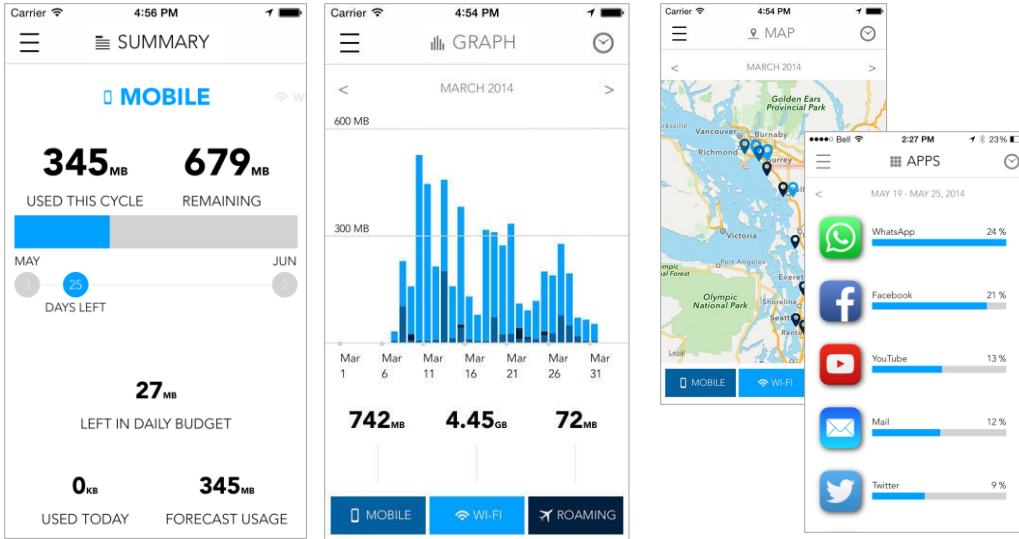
Carrier 4:56 PM

SUMMARY

MOBILE

345MB USED THIS CYCLE

679MB REMAINING

MAY JUN

3 25 2

DAYS LEFT

27MB LEFT IN DAILY BUDGET

0KB USED TODAY

345MB FORECAST USAGE

Carrier 4:54 PM

GRAPH

< MARCH 2014 >

600 MB

300 MB

Mar 1 Mar 6 Mar 11 Mar 16 Mar 21 Mar 26 Mar 31

742MB 4.45GB 72MB

MOBILE WI-FI ROAMING

Carrier 4:54 PM

MAP

< MARCH 2014 >

Golden Ears Provincial Park

Vancouver Burnaby

Richmond Surrey

Victoria

Port Angeles

Olympic National Forest

Olympic National Park

Everett

Legal

MOBILE WI-FI

Bell 2:27 PM 23%

APPS

< MAY 19 - MAY 25, 2014

WhatsApp 24 %

Facebook 21 %

YouTube 13 %

Mail 12 %

Twitter 9 %